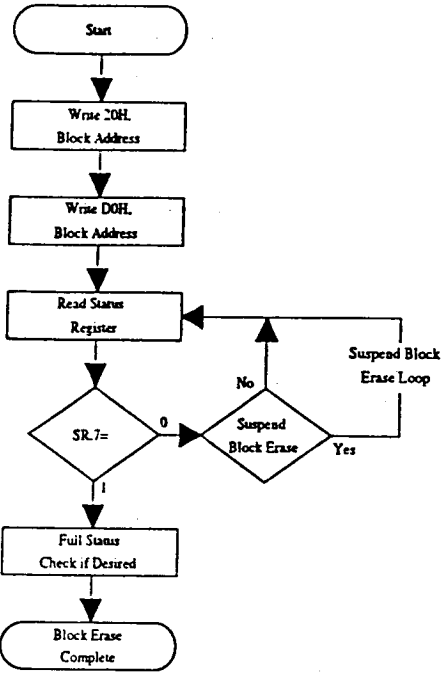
Start

Write 20H, Block Address

Write D0H, Block Address

Read Status Register

SR.7=

0

1

No

Suspend Block Erase

Yes

Suspend Block Erase Loop

Full Status Check if Desired

Block Erase Complete